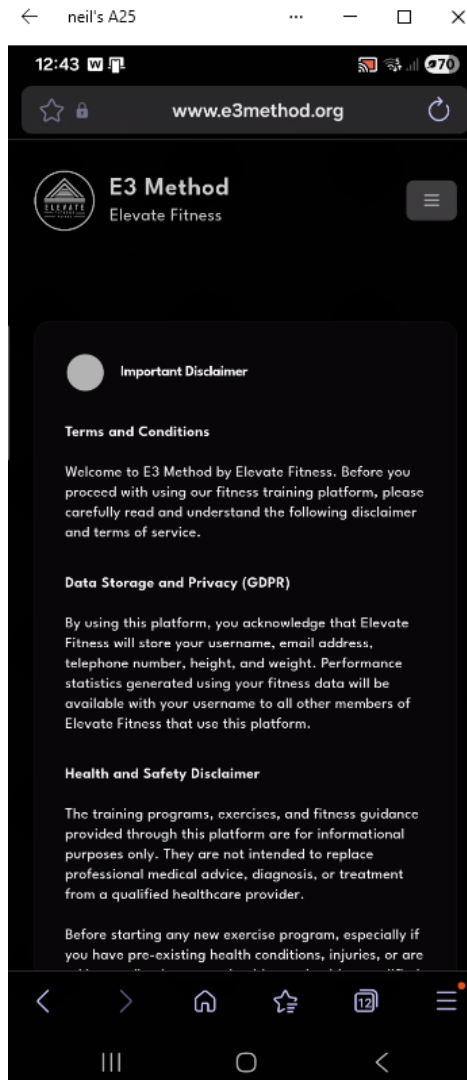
neil's A25 ...

12:43

70

www.e3method.org

E3 Method
Elevate Fitness

ELEVATE

Important Disclaimer

Terms and Conditions

Welcome to E3 Method by Elevate Fitness. Before you proceed with using our fitness training platform, please carefully read and understand the following disclaimer and terms of service.

Data Storage and Privacy (GDPR)

By using this platform, you acknowledge that Elevate Fitness will store your username, email address, telephone number, height, and weight. Performance statistics generated using your fitness data will be available with your username to all other members of Elevate Fitness that use this platform.

Health and Safety Disclaimer

The training programs, exercises, and fitness guidance provided through this platform are for informational purposes only. They are not intended to replace professional medical advice, diagnosis, or treatment from a qualified healthcare provider.

Before starting any new exercise program, especially if you have pre-existing health conditions, injuries, or are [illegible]

12